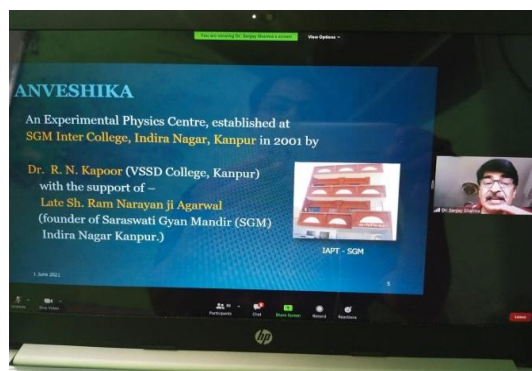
You are viewing Dr. Sanjay Sharma's screen

View Options

ANVESHIKA

An Experimental Physics Centre, established at SGM Inter College, Indira Nagar, Kanpur in 2001 by

Dr. R. N. Kapoor (VSSD College, Kanpur) with the support of –
Late Sh. Ram Narayan ji Agarwal
(founder of Saraswati Gyan Mandir (SGM) Indira Nagar Kanpur.)

IAPT - SGM

1 June 2021

5

Dr. Sanjay Sharma

Participants

Chat

Share Screen

Record

Reactions

Leave

hp